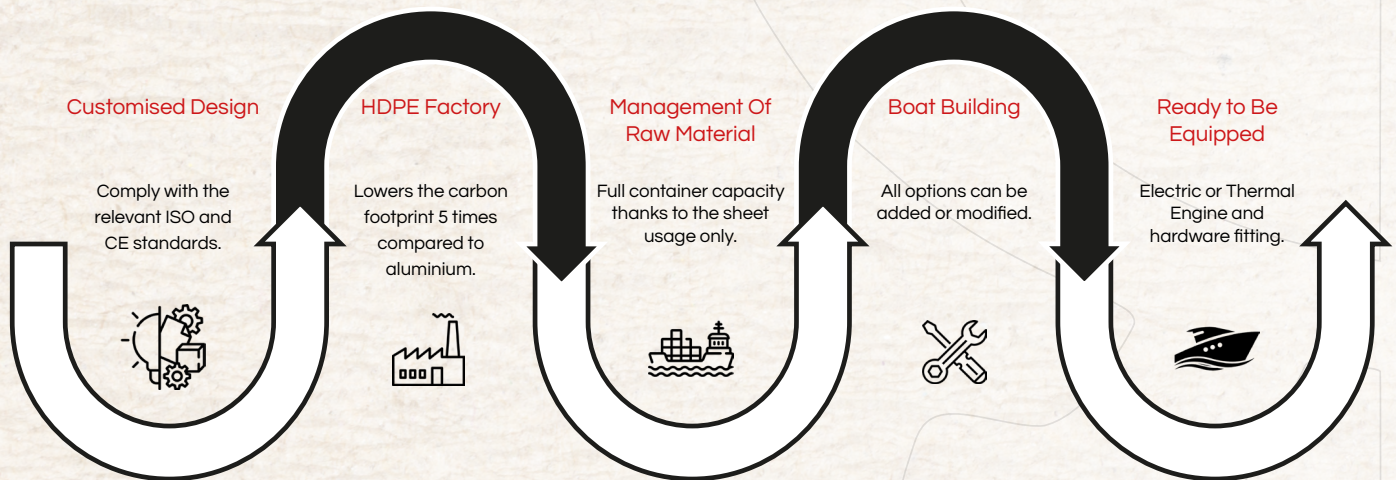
Customised Design

Comply with the relevant ISO and CE standards.

HDPE Factory

Lowers the carbon footprint 5 times compared to aluminium.

Management Of Raw Material

Full container capacity thanks to the sheet usage only.

Boat Building

All options can be added or modified.

Ready to Be Equipped

Electric or Thermal Engine and hardware fitting.